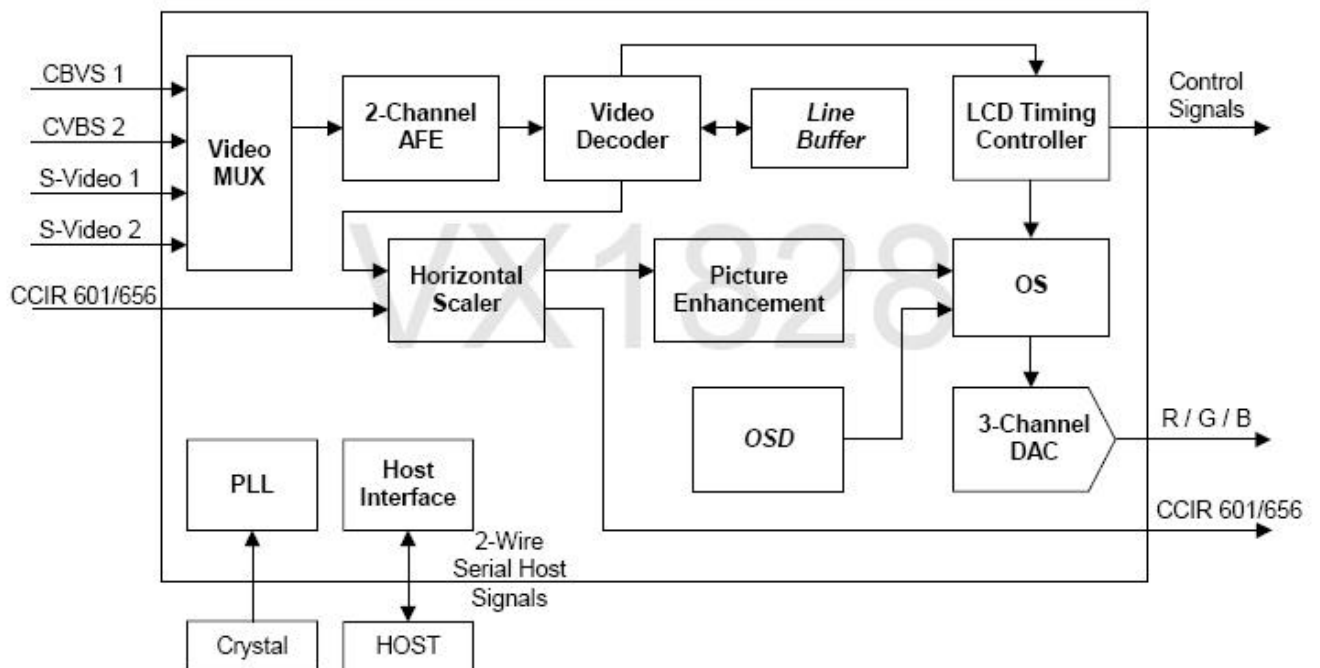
VX1828

CBVS 1

CVBS 2

S-Video 1

S-Video 2

Video MUX

2-Channel AFE

Video Decoder

Line Buffer

LCD Timing Controller

Control Signals

CCIR 601/656

Horizontal Scaler

Picture Enhancement

OS

OSD

3-Channel DAC

R / G / B

CCIR 601/656

PLL

Host Interface

2-Wire Serial Host Signals

Crystal

HOST